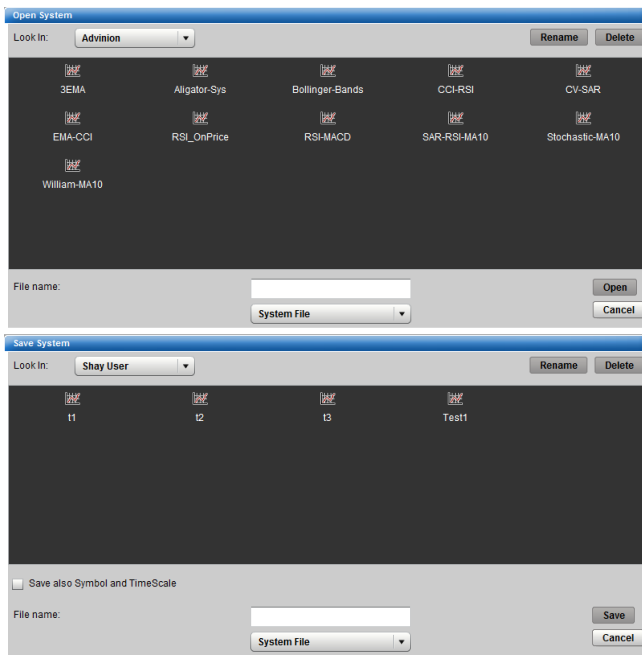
Open System

Look In: Advinion

Rename Delete

3EMA Aligator-Sys Bollinger-Bands CCI-RSI CV-SAR

EMA-CCI RSI_OnPrice RSI-MACD SAR-RSI-MA10 Stochastic-MA10

William-MA10

File name:

System File

Open

Cancel

Save System

Look In: Shay User

Rename Delete

t1 t2 t3 Test1

Save also Symbol and TimeScale

File name:

System File

Save

Cancel